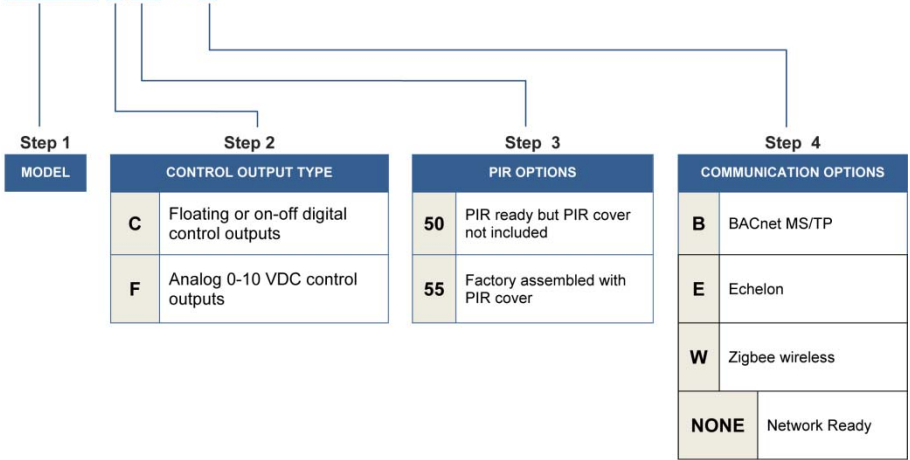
Step 1

MODEL

Step 2

CONTROL OUTPUT TYPE

| | |
|---|---|
| C | Floating or on-off digital control outputs |
| F | Analog 0-10 VDC control outputs |

Step 3

PIR OPTIONS

| | |
|---|---|
| 50 | PIR ready but PIR cover not included |
| 55 | Factory assembled with PIR cover |

Step 4

COMMUNICATION OPTIONS

| | |
|---|---|
| B | BACnet MS/TP |
| E | Echelon |
| W | Zigbee wireless |
| NONE | Network Ready |